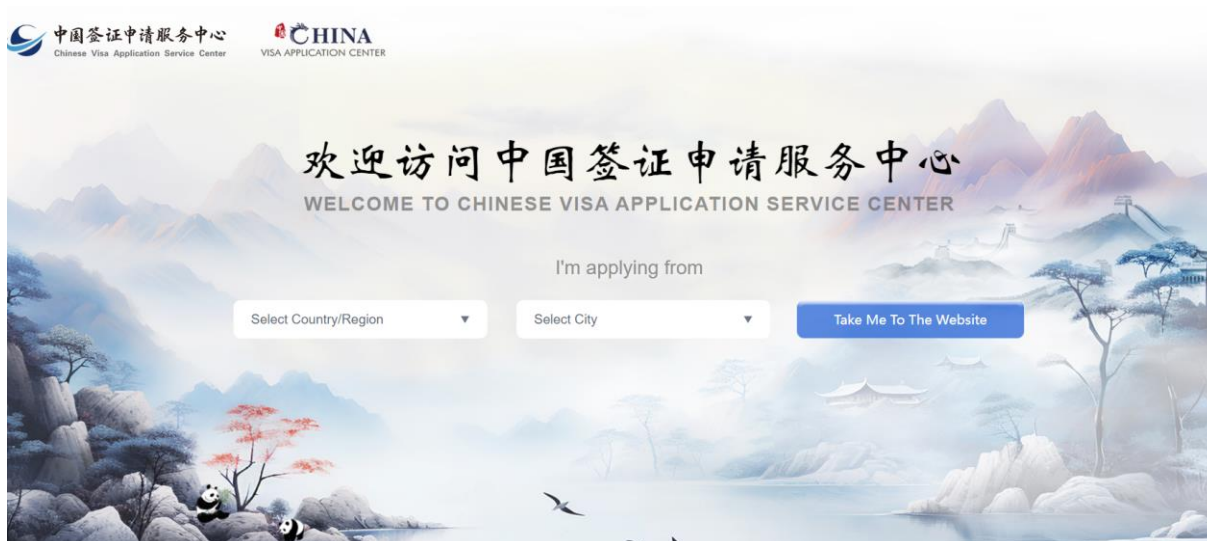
中国签证申请服务中心
Chinese Visa Application Service Center

CHINA
VISA APPLICATION CENTER

欢迎访问中国签证申请服务中心
WELCOME TO CHINESE VISA APPLICATION SERVICE CENTER

I'm applying from

Select Country/Region ▼

Select City ▼

Take Me To The Website